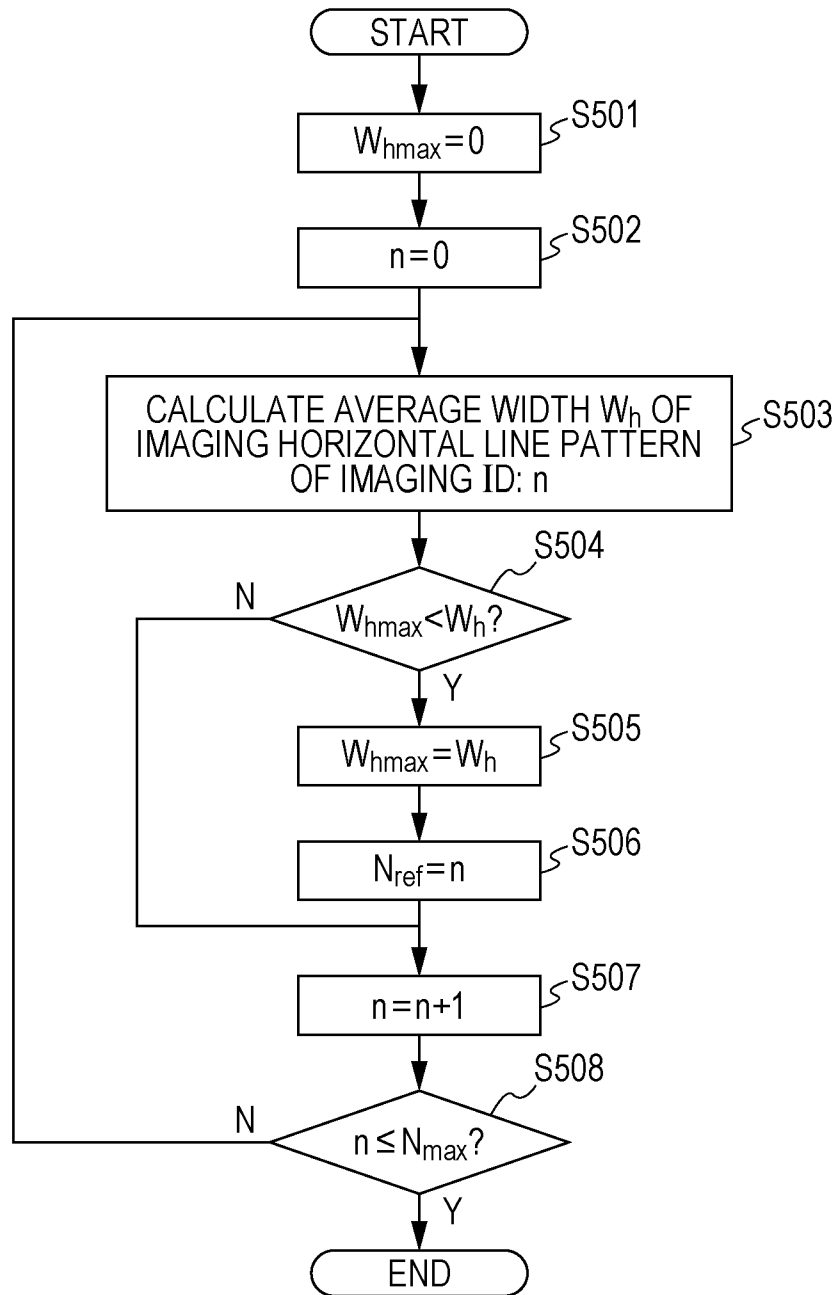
START

$W_{hmax}=0$ S501

$n=0$ S502

CALCULATE AVERAGE WIDTH $W_h$ OF IMAGING HORIZONTAL LINE PATTERN OF IMAGING ID: n S503

S504
$W_{hmax}<W_h$?
N
Y

$W_{hmax}=W_h$ S505

$N_{ref}=n$ S506

$n=n+1$ S507

S508
$n \leq N_{max}$?
N
Y

END